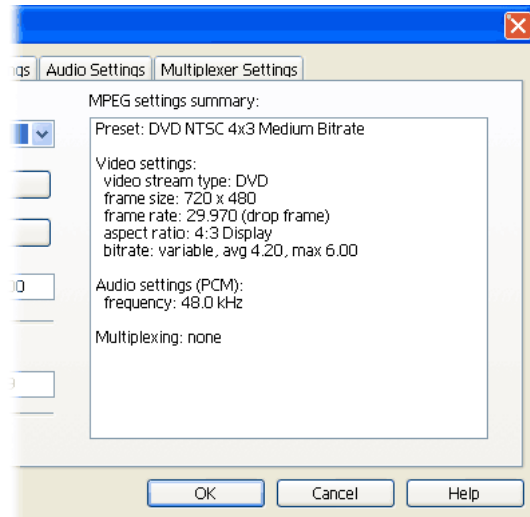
gs | Audio Settings | Multiplexer Settings

MPEG settings summary:

Preset: DVD NTSC 4x3 Medium Bitrate

Video settings:
video stream type: DVD
frame size: 720 x 480
frame rate: 29.970 (drop frame)
aspect ratio: 4:3 Display
bitrate: variable, avg 4.20, max 6.00

Audio settings (PCM):
frequency: 48.0 kHz

Multiplexing: none

00

OK Cancel Help